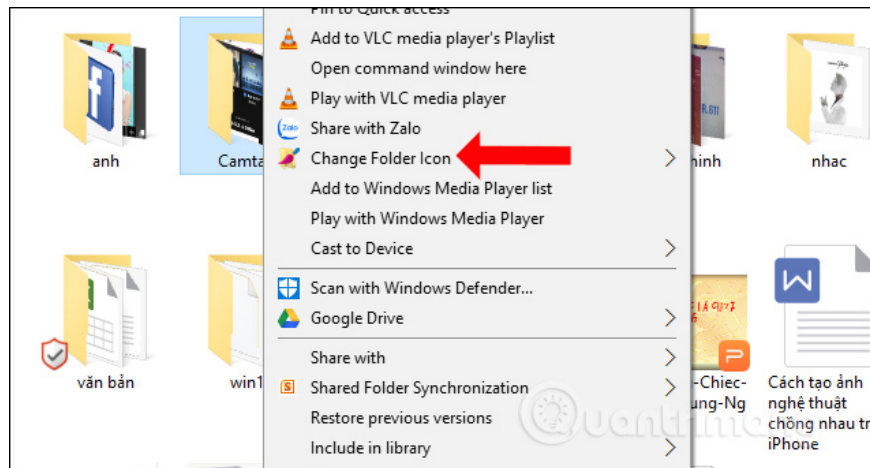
Pin to Quick access
Add to VLC media player's Playlist
Open command window here
Play with VLC media player
Share with Zalo
Change Folder Icon
Add to Windows Media Player list
Play with Windows Media Player
Cast to Device
Scan with Windows Defender...
Google Drive
Share with
Shared Folder Synchronization
Restore previous versions
Include in library

anh
Camta
hinh
nhac
văn bản
win1
-Chiec-
ung-Ng
Cách tạo ảnh nghệ thuật chồng nhau tr iPhone

Quantrimang